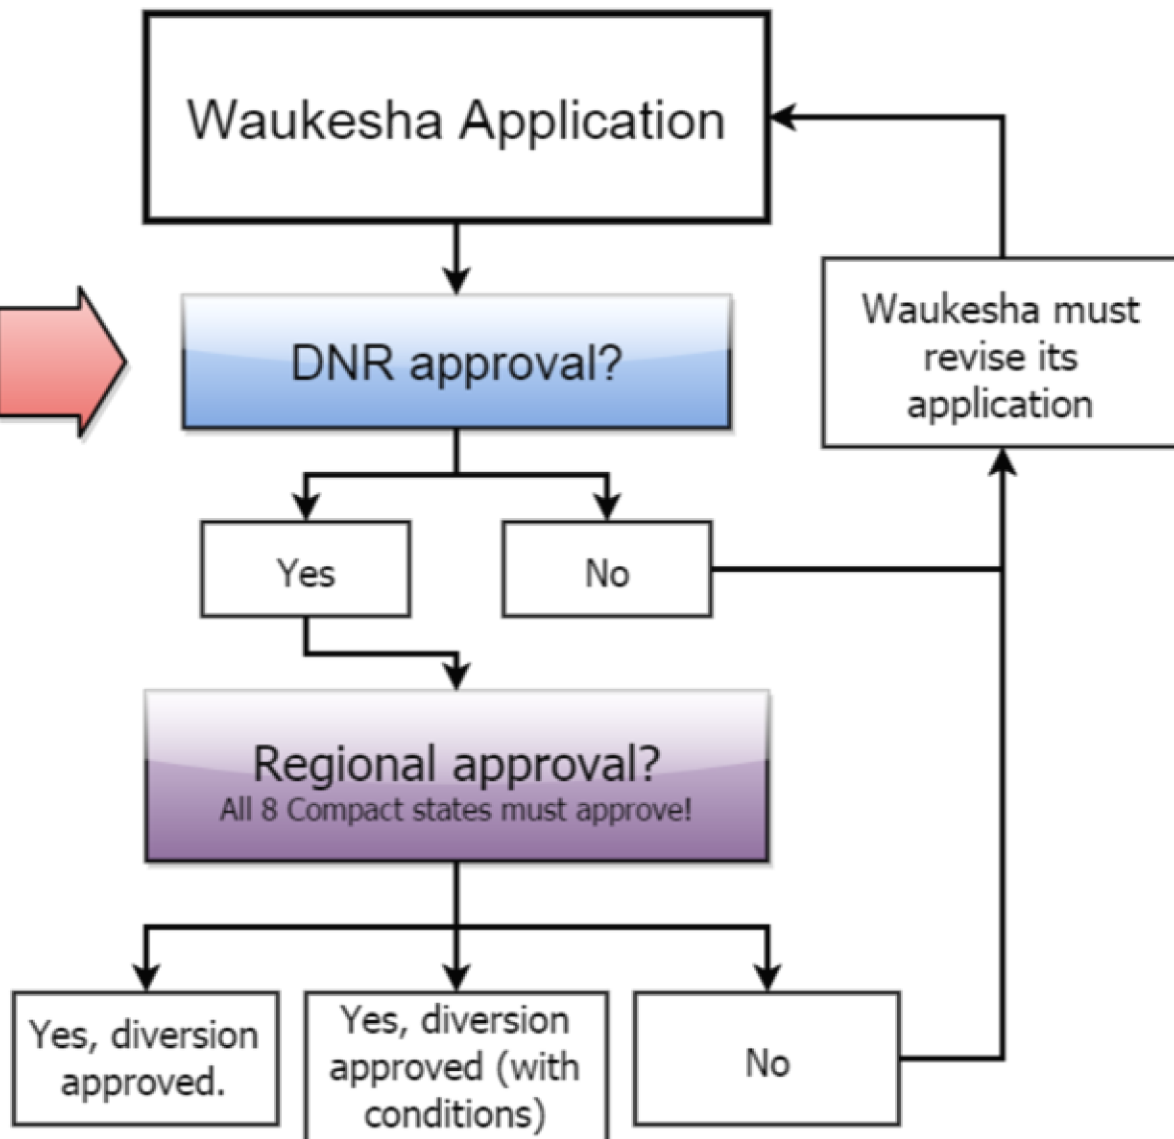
Waukesha Application

Waukesha must revise its application

DNR approval?

Yes

No

Regional approval?
All 8 Compact states must approve!

Yes, diversion approved.

Yes, diversion approved (with conditions)

No